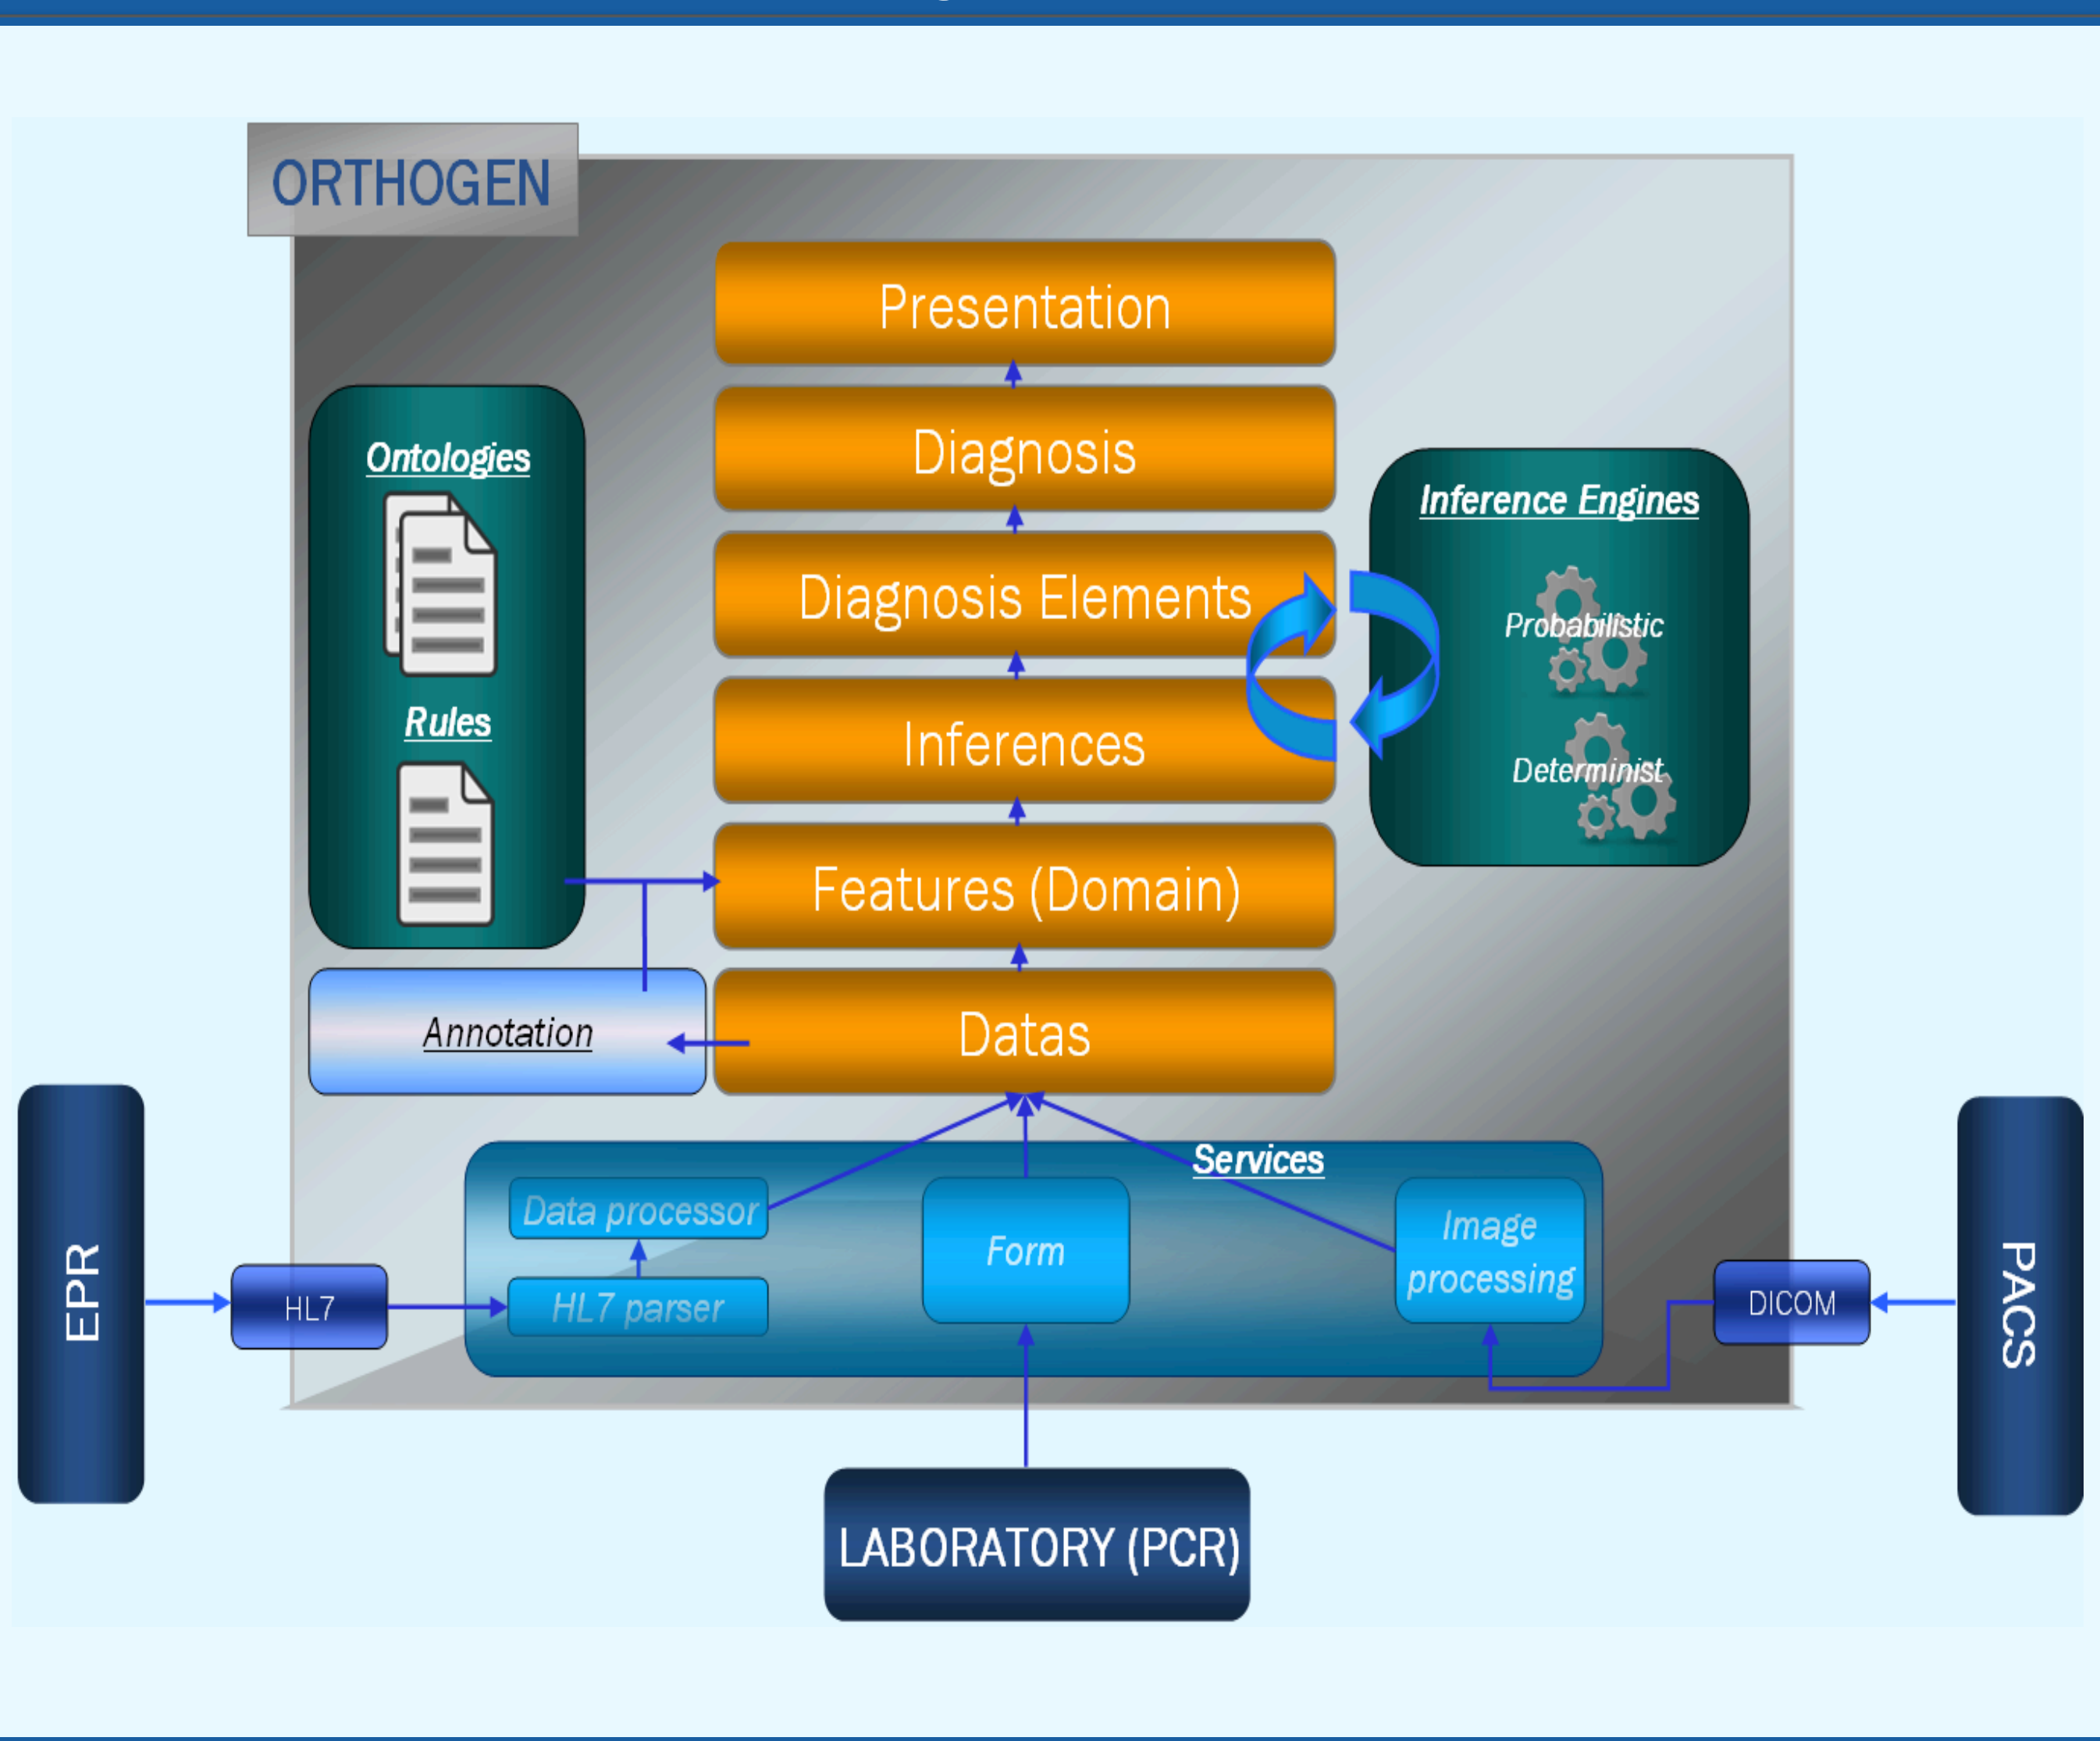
ORTHOGEN

Presentation

Diagnosis

Diagnosis Elements

Inferences

Features (Domain)

Datas

Ontologies

Rules

Annotation

Inference Engines

Probabilistic

Determinist

Services

Data processor

HL7 parser

Form

Image processing

EPR

HL7

DICOM

PACS

LABORATORY (PCR)